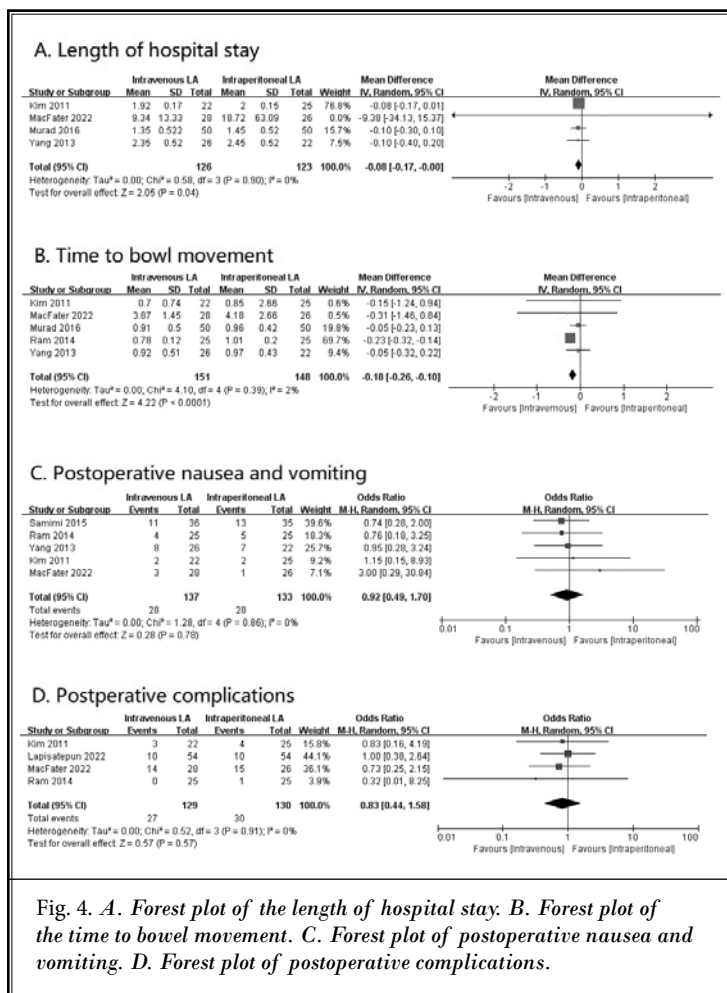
A. Length of hospital stay

| Study or Subgroup | Intravenous LA Mean | SD | Total | Intraperitoneal LA Mean | SD | Total | Weight | Mean Difference IV, Random, 95% CI |
|---|---|---|---|---|---|---|---|---|
| Kim 2011 | 1.92 | 0.17 | 22 | 2 | 0.15 | 25 | 76.8% | -0.08 [-0.17, 0.01] |
| MacFater 2022 | 9.34 | 13.33 | 28 | 18.72 | 63.09 | 26 | 0.0% | -9.38 [-34.13, 15.37] |
| Murad 2016 | 1.35 | 0.522 | 50 | 1.45 | 0.52 | 50 | 15.7% | -0.10 [-0.30, 0.10] |
| Yang 2013 | 2.35 | 0.52 | 26 | 2.45 | 0.52 | 22 | 7.5% | -0.10 [-0.40, 0.20] |
| Total (95% CI) | | | 126 | | | 123 | 100.0% | -0.08 [-0.17, -0.00] |

Heterogeneity: Tau² = 0.00; Chi² = 0.58, df = 3 (P = 0.90); I² = 0%
Test for overall effect: Z = 2.05 (P = 0.04)

Mean Difference
IV, Random, 95% CI
-2 -1 0 1 2
Favours [Intravenous] Favours [Intraperitoneal]

B. Time to bowel movement

| Study or Subgroup | Intravenous LA Mean | SD | Total | Intraperitoneal LA Mean | SD | Total | Weight | Mean Difference IV, Random, 95% CI |
|---|---|---|---|---|---|---|---|---|
| Kim 2011 | 0.7 | 0.74 | 22 | 0.85 | 2.66 | 25 | 0.6% | -0.15 [-1.24, 0.94] |
| MacFater 2022 | 3.87 | 1.45 | 28 | 4.18 | 2.66 | 26 | 0.5% | -0.31 [-1.46, 0.84] |
| Murad 2016 | 0.91 | 0.5 | 50 | 0.96 | 0.42 | 50 | 19.8% | -0.05 [-0.23, 0.13] |
| Ram 2014 | 0.78 | 0.12 | 25 | 1.01 | 0.2 | 25 | 69.7% | -0.23 [-0.32, -0.14] |
| Yang 2013 | 0.92 | 0.51 | 26 | 0.97 | 0.43 | 22 | 9.4% | -0.05 [-0.32, 0.22] |
| Total (95% CI) | | | 151 | | | 148 | 100.0% | -0.18 [-0.26, -0.10] |

Heterogeneity: Tau² = 0.00; Chi² = 4.10, df = 4 (P = 0.39); I² = 2%
Test for overall effect: Z = 4.22 (P < 0.0001)

Mean Difference
IV, Random, 95% CI
-2 -1 0 1 2
Favours [Intravenous] Favours [Intraperitoneal]

C. Postoperative nausea and vomiting

| Study or Subgroup | Intravenous LA Events | Total | Intraperitoneal LA Events | Total | Weight | Odds Ratio M-H, Random, 95% CI |
|---|---|---|---|---|---|---|
| Samimi 2015 | 11 | 36 | 13 | 35 | 39.6% | 0.74 [0.28, 2.00] |
| Ram 2014 | 4 | 25 | 5 | 25 | 18.3% | 0.76 [0.18, 3.25] |
| Yang 2013 | 8 | 26 | 7 | 22 | 25.7% | 0.95 [0.28, 3.24] |
| Kim 2011 | 2 | 22 | 2 | 25 | 9.2% | 1.15 [0.15, 8.93] |
| MacFater 2022 | 3 | 28 | 1 | 26 | 7.1% | 3.00 [0.29, 30.84] |
| Total (95% CI) | | 137 | | 133 | 100.0% | 0.92 [0.49, 1.70] |
| Total events | 28 | | 28 | | | |

Heterogeneity: Tau² = 0.00; Chi² = 1.28, df = 4 (P = 0.86); I² = 0%
Test for overall effect: Z = 0.28 (P = 0.78)

Odds Ratio
M-H, Random, 95% CI
0.01 0.1 1 10 100
Favours [Intravenous] Favours [Intraperitoneal]

D. Postperative complications

| Study or Subgroup | Intravenous LA Events | Total | Intraperitoneal LA Events | Total | Weight | Odds Ratio M-H, Random, 95% CI |
|---|---|---|---|---|---|---|
| Kim 2011 | 3 | 22 | 4 | 25 | 15.8% | 0.83 [0.16, 4.19] |
| Lapisatepun 2022 | 10 | 54 | 10 | 54 | 44.1% | 1.00 [0.38, 2.64] |
| MacFater 2022 | 14 | 28 | 15 | 26 | 36.1% | 0.73 [0.25, 2.15] |
| Ram 2014 | 0 | 25 | 1 | 25 | 3.9% | 0.32 [0.01, 8.25] |
| Total (95% CI) | | 129 | | 130 | 100.0% | 0.83 [0.44, 1.58] |
| Total events | 27 | | 30 | | | |

Heterogeneity: Tau² = 0.00; Chi² = 0.52, df = 3 (P = 0.91); I² = 0%
Test for overall effect: Z = 0.57 (P = 0.57)

Odds Ratio
M-H, Random, 95% CI
0.01 0.1 1 10 100
Favours [Intravenous] Favours [Intraperitoneal]

Fig. 4. A. Forest plot of the length of hospital stay. B. Forest plot of the time to bowel movement. C. Forest plot of postoperative nausea and vomiting. D. Forest plot of postoperative complications.